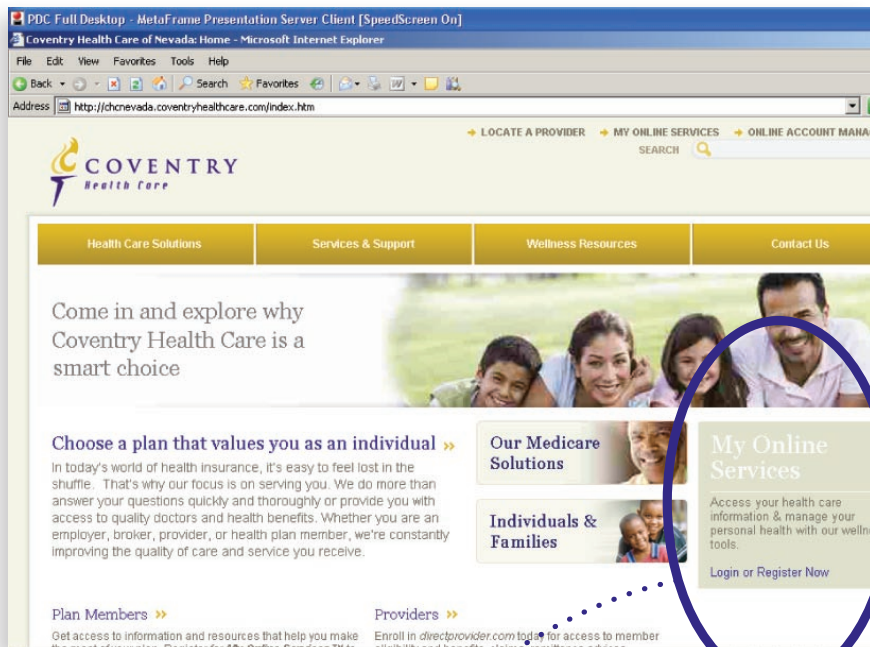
PDC Full Desktop - MetaFrame Presentation Server Client [SpeedScreen On]
Coventry Health Care of Nevada: Home - Microsoft Internet Explorer
File Edit View Favorites Tools Help
Back Search Favorites
Address http://chcnevada.coventryhealthcare.com/index.htm

LOCATE A PROVIDER MY ONLINE SERVICES ONLINE ACCOUNT MANA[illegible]
SEARCH

COVENTRY Health Care

Health Care Solutions Services & Support Wellness Resources Contact Us

Come in and explore why Coventry Health Care is a smart choice

Choose a plan that values you as an individual »
In today's world of health insurance, it's easy to feel lost in the shuffle. That's why our focus is on serving you. We do more than answer your questions quickly and thoroughly or provide you with access to quality doctors and health benefits. Whether you are an employer, broker, provider, or health plan member, we're constantly improving the quality of care and service you receive.

Our Medicare Solutions

Individuals & Families

My Online Services
Access your health care information & manage your personal health with our wellne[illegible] tools.
Login or Register Now

Plan Members »
Get access to information and resources that help you make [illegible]

Providers »
Enroll in directprovider.com today for access to member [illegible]